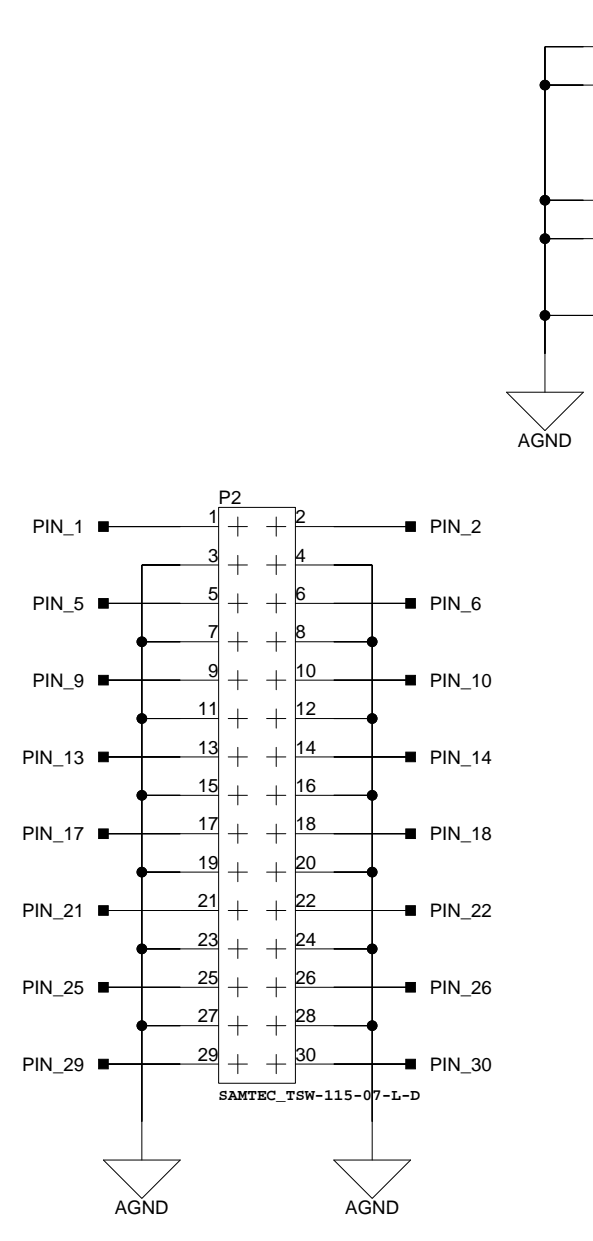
AGND

P2

PIN_1 1 2 PIN_2
3 4
PIN_5 5 6 PIN_6
7 8
PIN_9 9 10 PIN_10
11 12
PIN_13 13 14 PIN_14
15 16
PIN_17 17 18 PIN_18
19 20
PIN_21 21 22 PIN_22
23 24
PIN_25 25 26 PIN_26
27 28
PIN_29 29 30 PIN_30

SAMTEC_TSW-115-07-L-D

AGND AGND